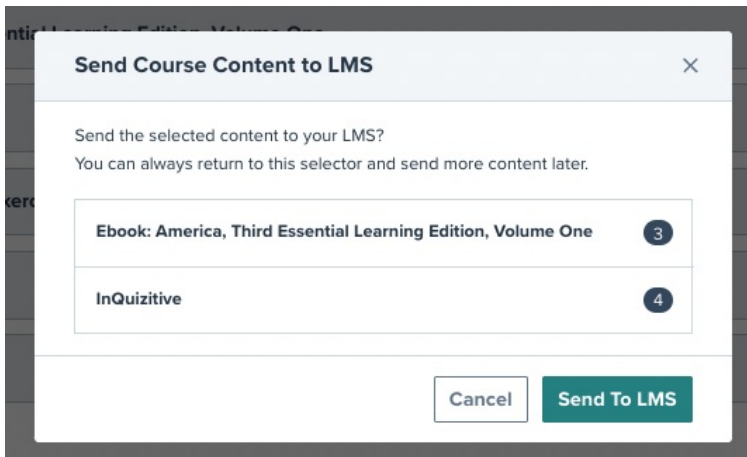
ntial Learning Edition, Volume One

kerc

Send Course Content to LMS

×

Send the selected content to your LMS?
You can always return to this selector and send more content later.

Ebook: America, Third Essential Learning Edition, Volume One 3

InQuizitive 4

Cancel

Send To LMS